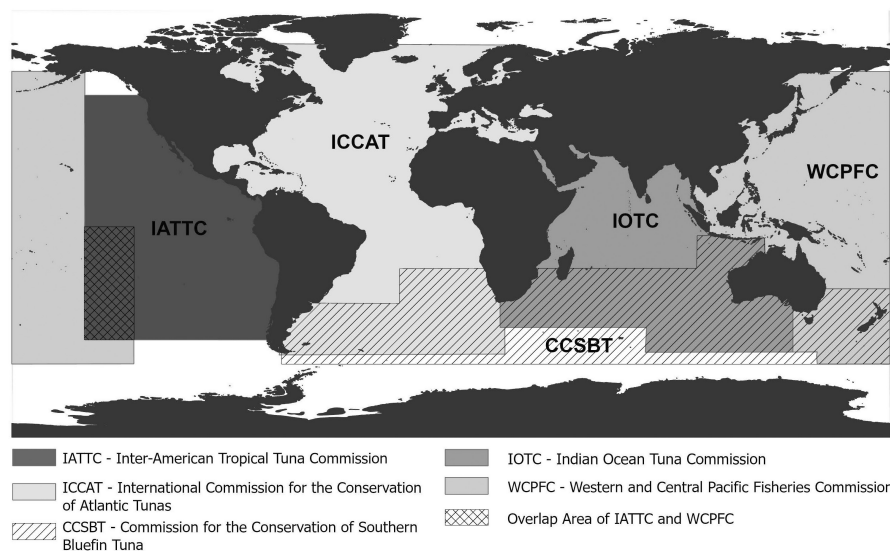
ICCAT

WCPFC

IATTC

IOTC

CCSBT

IATTC - Inter-American Tropical Tuna Commission

ICCAT - International Commission for the Conservation of Atlantic Tunas

CCSBT - Commission for the Conservation of Southern Bluefin Tuna

IOTC - Indian Ocean Tuna Commission

WCPFC - Western and Central Pacific Fisheries Commission

Overlap Area of IATTC and WCPFC